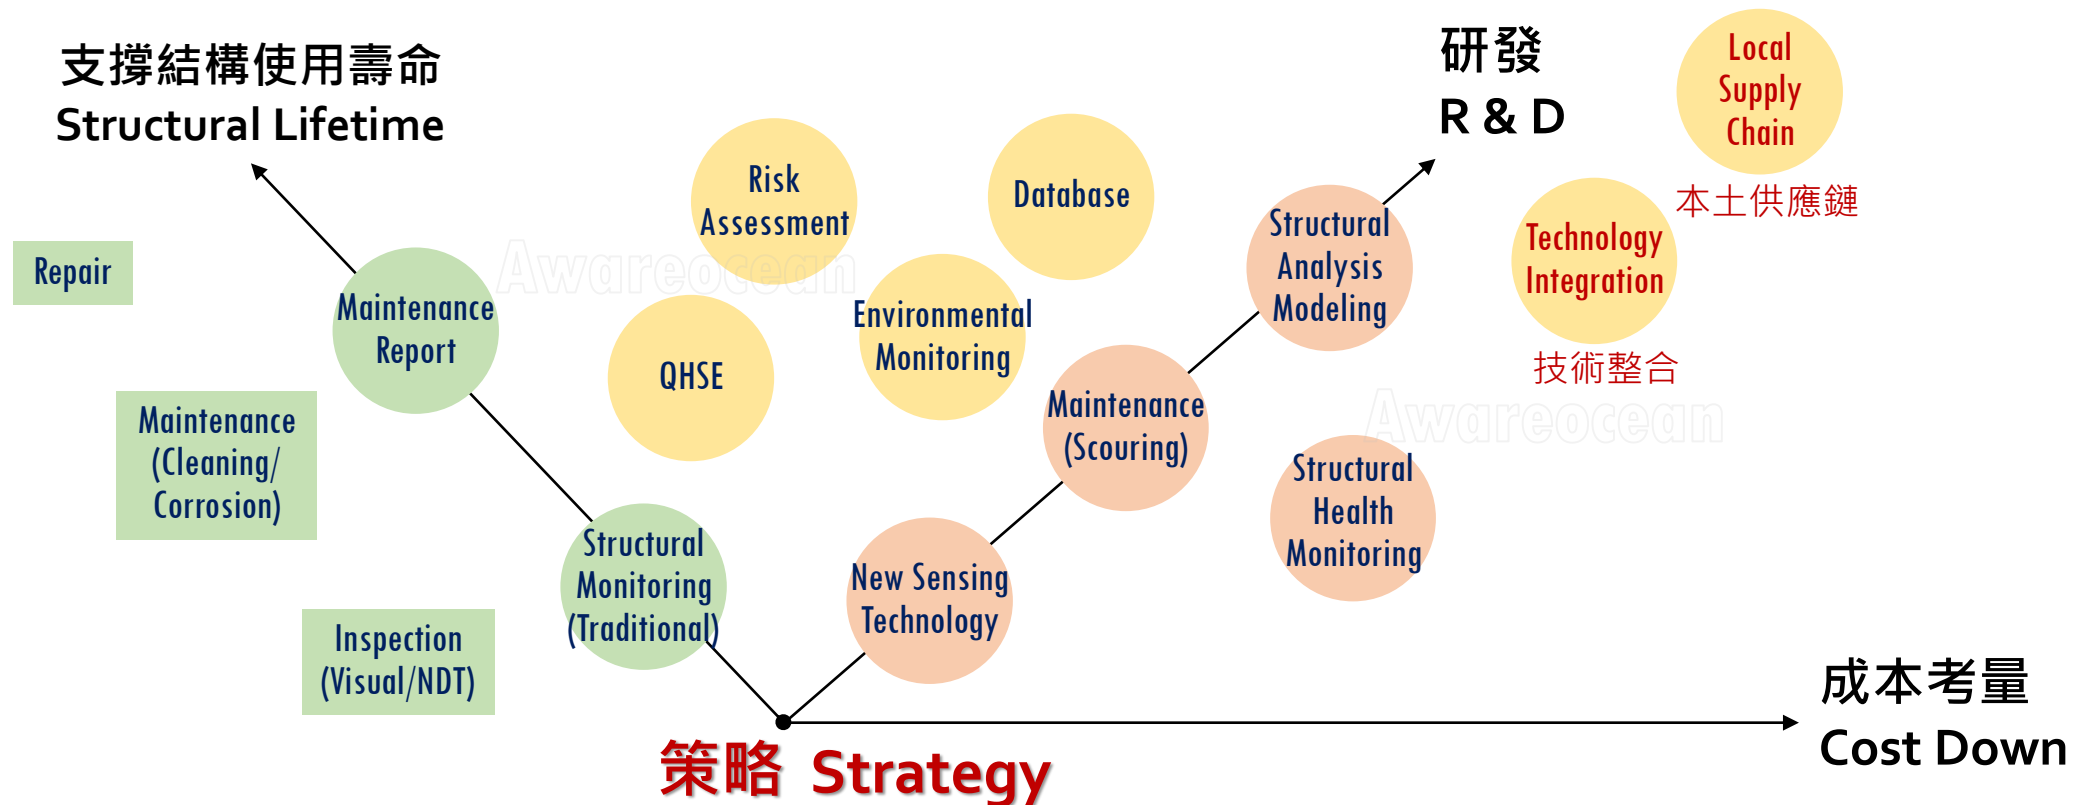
支撐結構使用壽命
Structural Lifetime

研發
R & D

Local Supply Chain
本土供應鏈

Risk Assessment

Database

Structural Analysis Modeling

Technology Integration
技術整合

Repair

Maintenance Report

Awareocean

Environmental Monitoring

QHSE

Maintenance (Scouring)

Awareocean

Maintenance (Cleaning/ Corrosion)

Structural Health Monitoring

Structural Monitoring (Traditional)

New Sensing Technology

Inspection (Visual/NDT)

成本考量
Cost Down

策略 Strategy